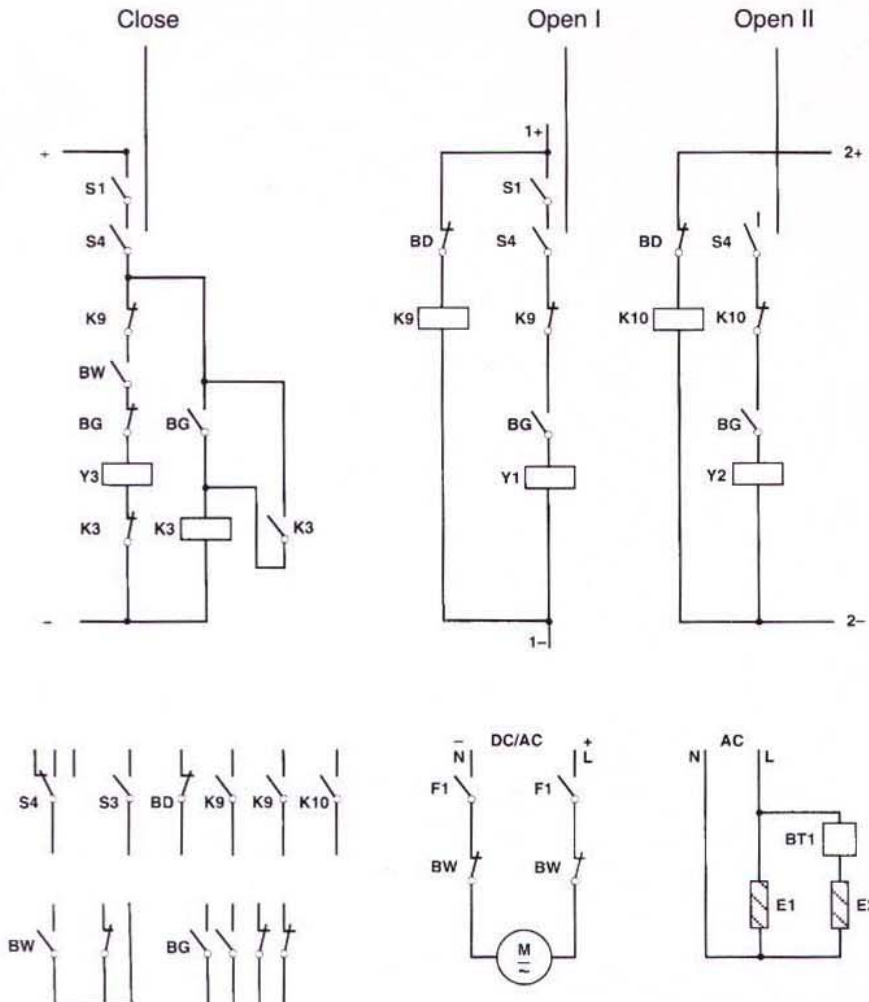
Close

Open I

Open II

+

S1

S4

K9

BW

BG

BG

Y3

K3

K3

K3

-

1+

BD

S1

S4

K9

K9

BG

Y1

1-

2+

BD

S4

K10

K10

BG

Y2

2-

S4

S3

BD

K9

K9

K10

BW

BG

$\bar{N}$

DC/AC

$\overset{+}{L}$

F1

F1

BW

BW

M

N

AC

L

BT1

E1

E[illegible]